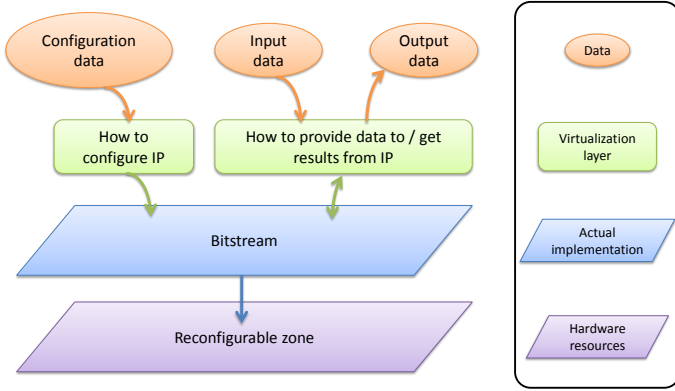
Configuration data

Input data

Output data

How to configure IP

How to provide data to / get results from IP

Bitstream

Reconfigurable zone

Data

Virtualization layer

Actual implementation

Hardware resources